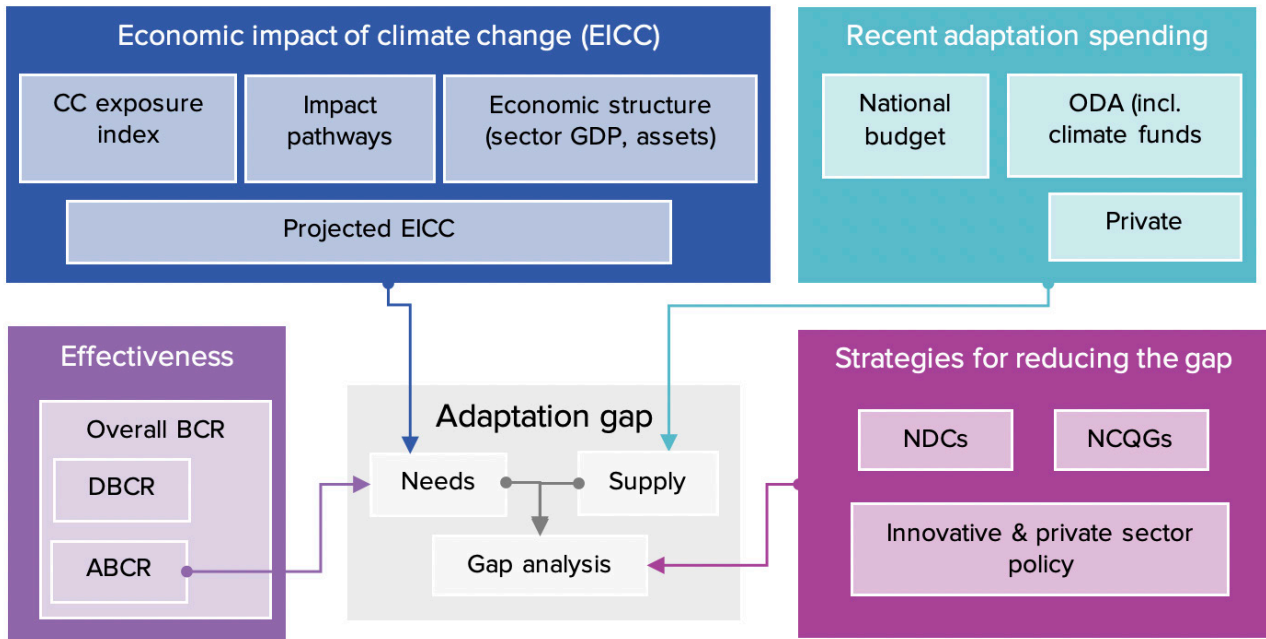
Economic impact of climate change (EICC)

CC exposure index

Impact pathways

Economic structure (sector GDP, assets)

Projected EICC

Recent adaptation spending

National budget

ODA (incl. climate funds

Private

Effectiveness

Overall BCR

DBCR

ABCR

Adaptation gap

Needs

Supply

Gap analysis

Strategies for reducing the gap

NDCs

NCQGs

Innovative & private sector policy